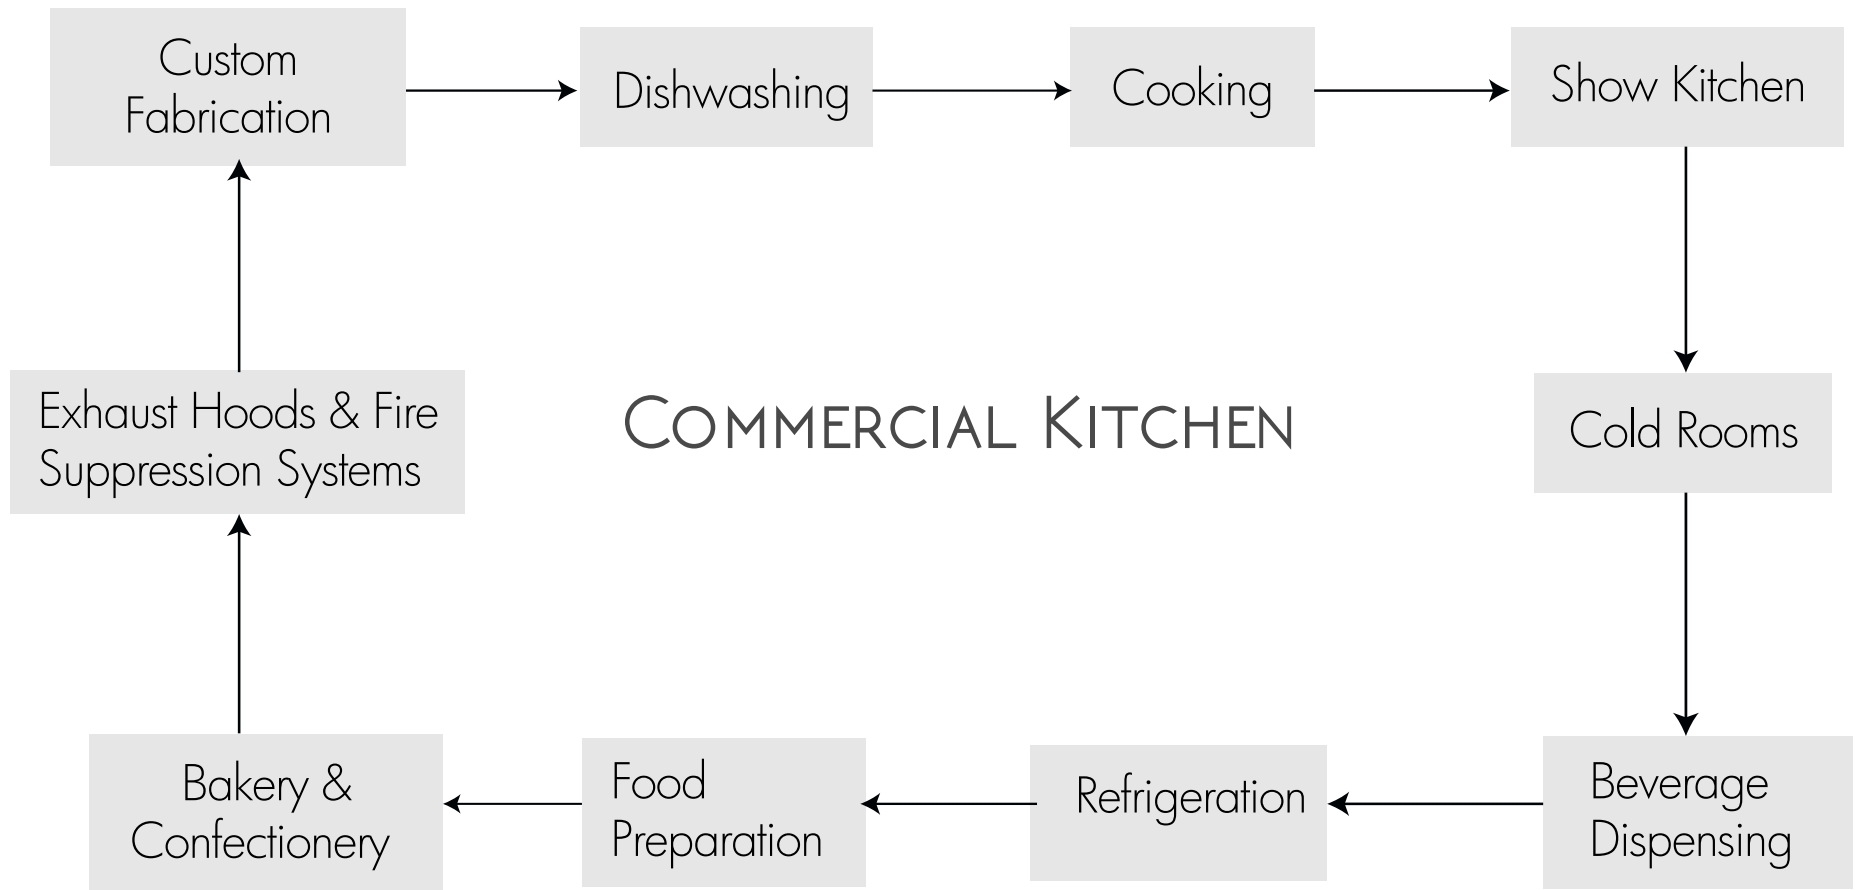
Custom Fabrication

Dishwashing

Cooking

Show Kitchen

Exhaust Hoods & Fire Suppression Systems

COMMERCIAL KITCHEN

Cold Rooms

Bakery & Confectionery

Food Preparation

Refrigeration

Beverage Dispensing